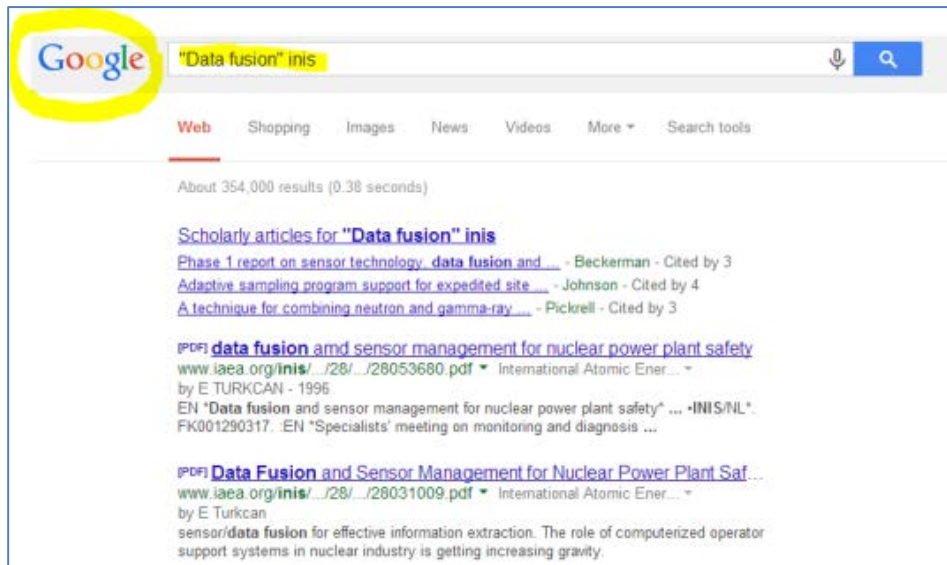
Google

"Data fusion" inis

Web Shopping Images News Videos More ▾ Search tools

About 354,000 results (0.38 seconds)

Scholarly articles for "Data fusion" inis
Phase 1 report on sensor technology, data fusion and ... - Beckerman - Cited by 3
Adaptive sampling program support for expedited site ... - Johnson - Cited by 4
A technique for combining neutron and gamma-ray ... - Pickrell - Cited by 3

[PDF] data fusion amd sensor management for nuclear power plant safety
www.iaea.org/inis/.../28/.../28053680.pdf ▾ International Atomic Ener... ▾
by E TURKCAN - 1996
EN "Data fusion and sensor management for nuclear power plant safety" ... •INIS/NL". FK001290317. :EN "Specialists' meeting on monitoring and diagnosis ...

[PDF] Data Fusion and Sensor Management for Nuclear Power Plant Saf...
www.iaea.org/inis/.../28/.../28031009.pdf ▾ International Atomic Ener... ▾
by E Turkcan
sensor/data fusion for effective information extraction. The role of computerized operator support systems in nuclear industry is getting increasing gravity.